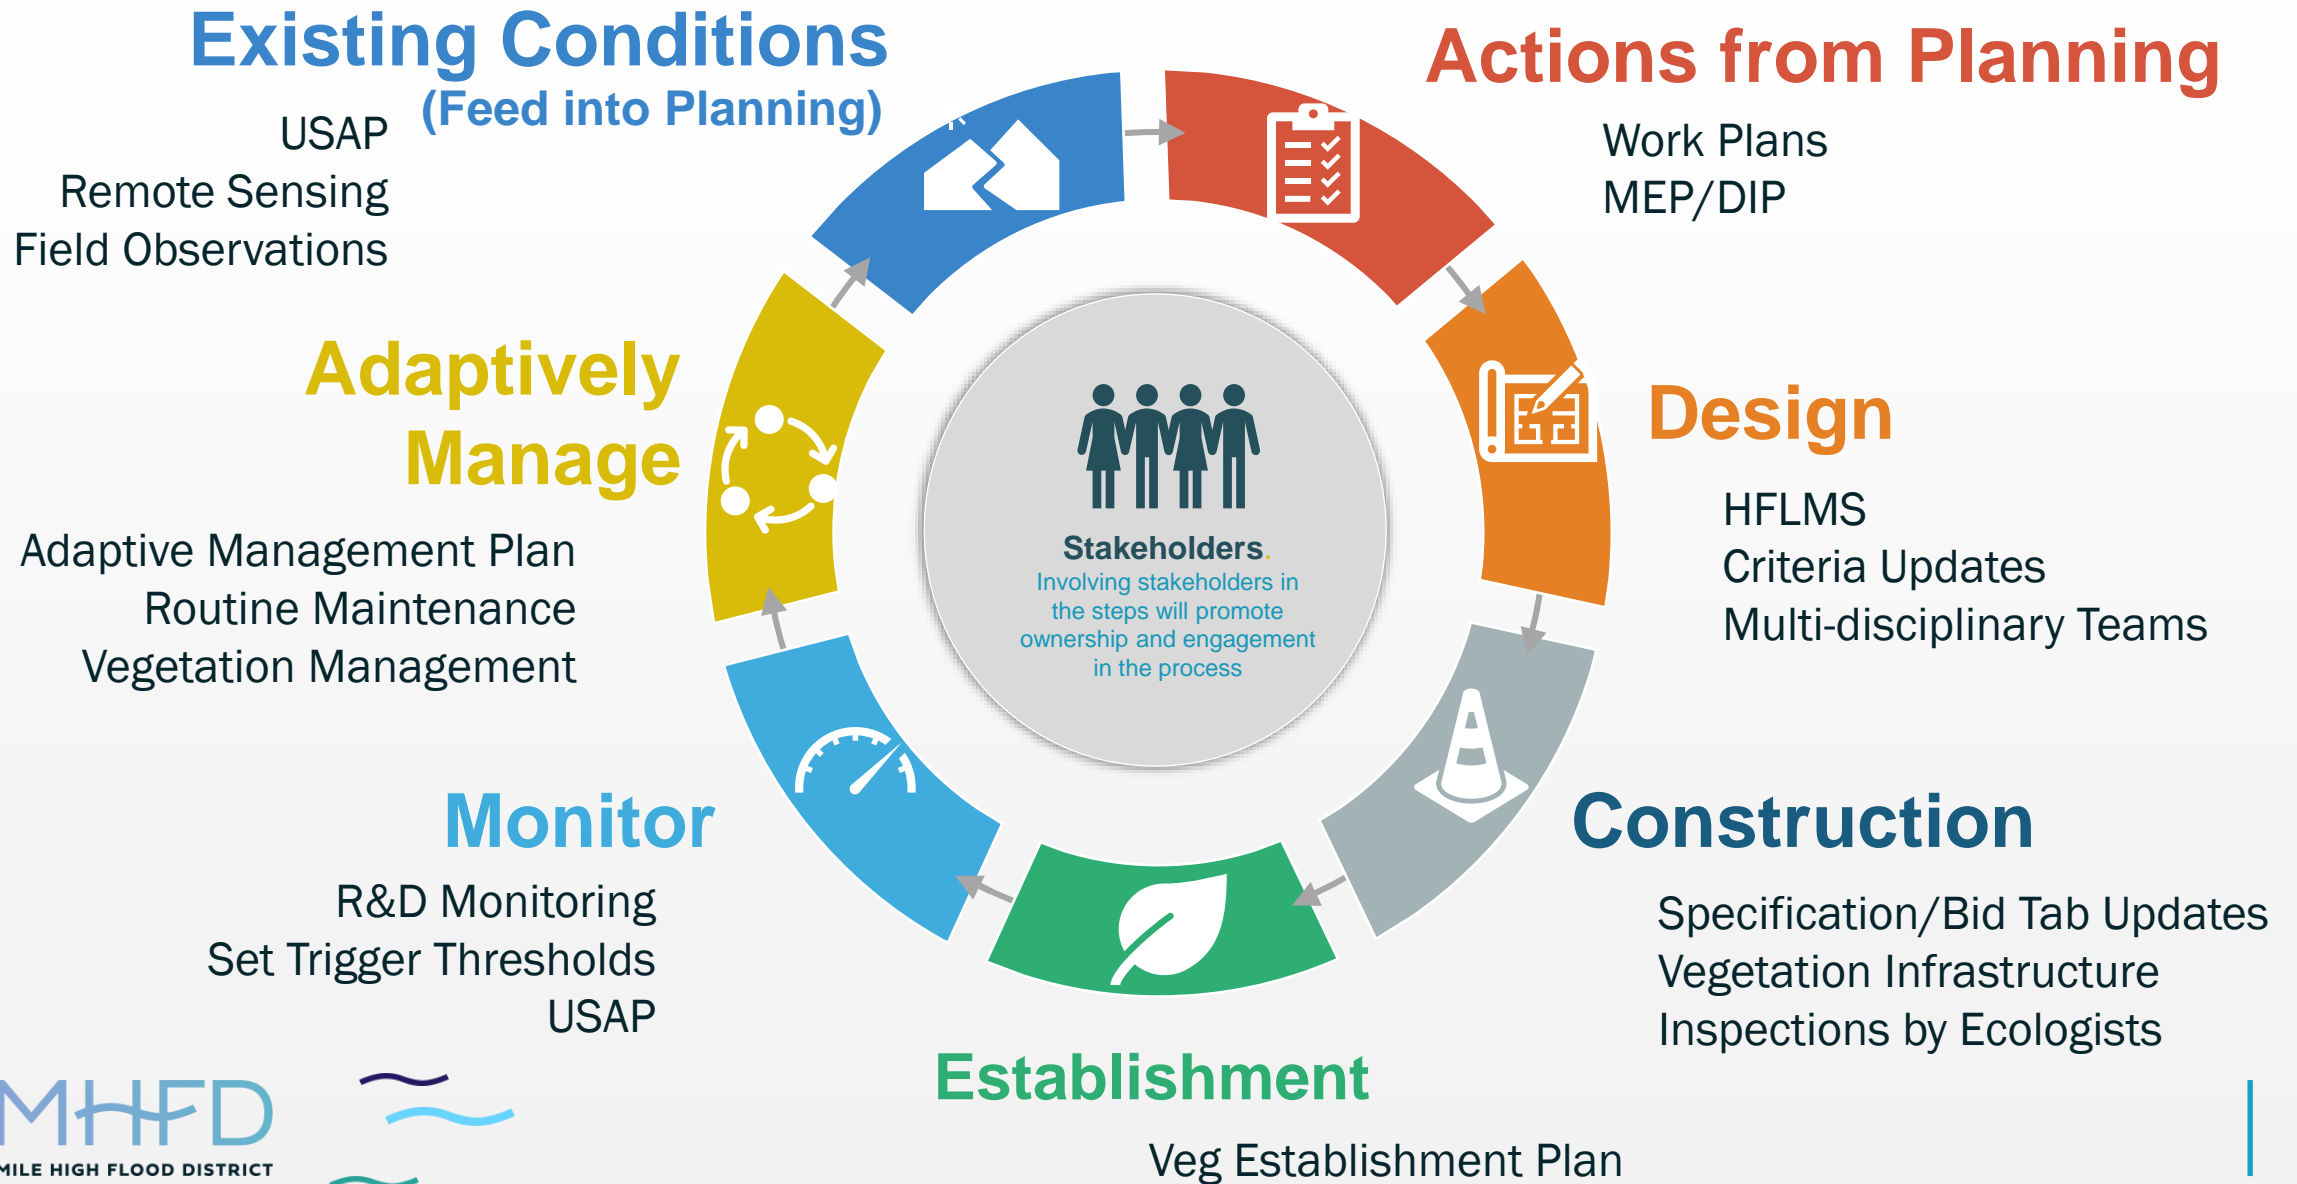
Existing Conditions
(Feed into Planning)

USAP
Remote Sensing
Field Observations

Actions from Planning

Work Plans
MEP/DIP

Adaptively Manage

Adaptive Management Plan
Routine Maintenance
Vegetation Management

Stakeholders.
Involving stakeholders in the steps will promote ownership and engagement in the process

Design

HFLMS
Criteria Updates
Multi-disciplinary Teams

Monitor

R&D Monitoring
Set Trigger Thresholds
USAP

Construction

Specification/Bid Tab Updates
Vegetation Infrastructure
Inspections by Ecologists

Establishment

Veg Establishment Plan

MHFD
MILE HIGH FLOOD DISTRICT